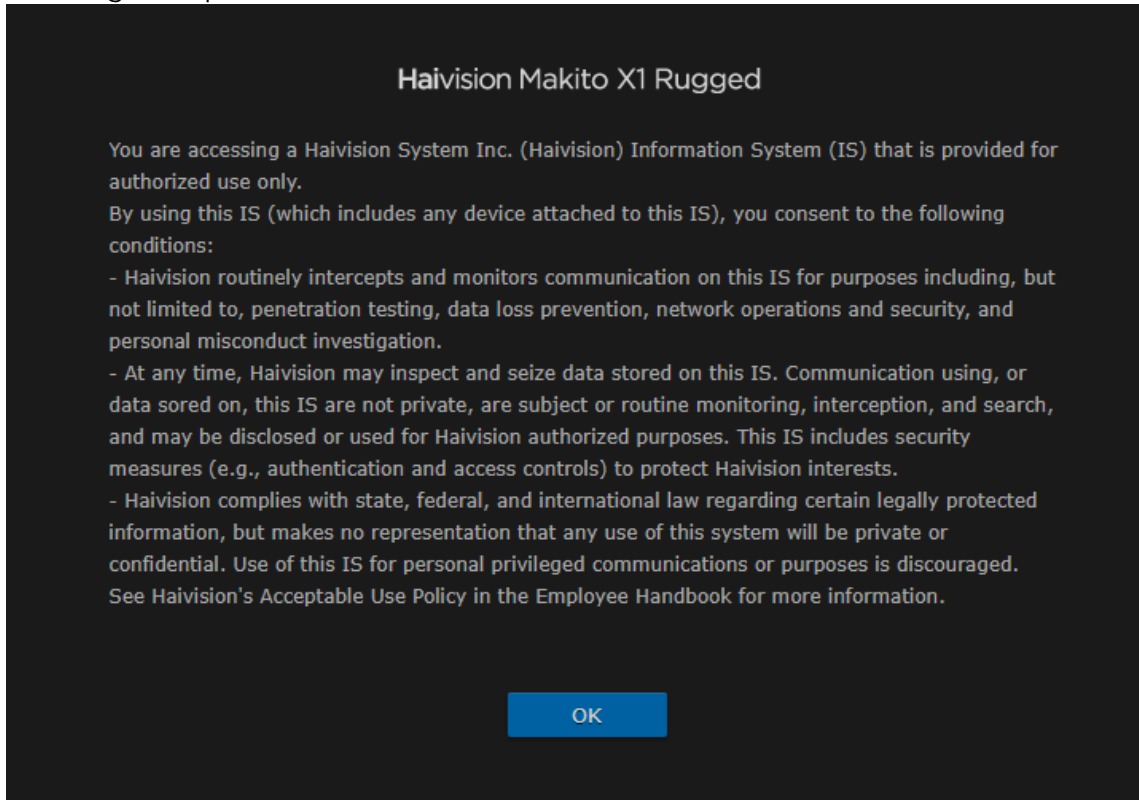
Haivision Makito X1 Rugged

You are accessing a Haivision System Inc. (Haivision) Information System (IS) that is provided for authorized use only.
By using this IS (which includes any device attached to this IS), you consent to the following conditions:
- Haivision routinely intercepts and monitors communication on this IS for purposes including, but not limited to, penetration testing, data loss prevention, network operations and security, and personal misconduct investigation.
- At any time, Haivision may inspect and seize data stored on this IS. Communication using, or data sored on, this IS are not private, are subject or routine monitoring, interception, and search, and may be disclosed or used for Haivision authorized purposes. This IS includes security measures (e.g., authentication and access controls) to protect Haivision interests.
- Haivision complies with state, federal, and international law regarding certain legally protected information, but makes no representation that any use of this system will be private or confidential. Use of this IS for personal privileged communications or purposes is discouraged. See Haivision's Acceptable Use Policy in the Employee Handbook for more information.

OK